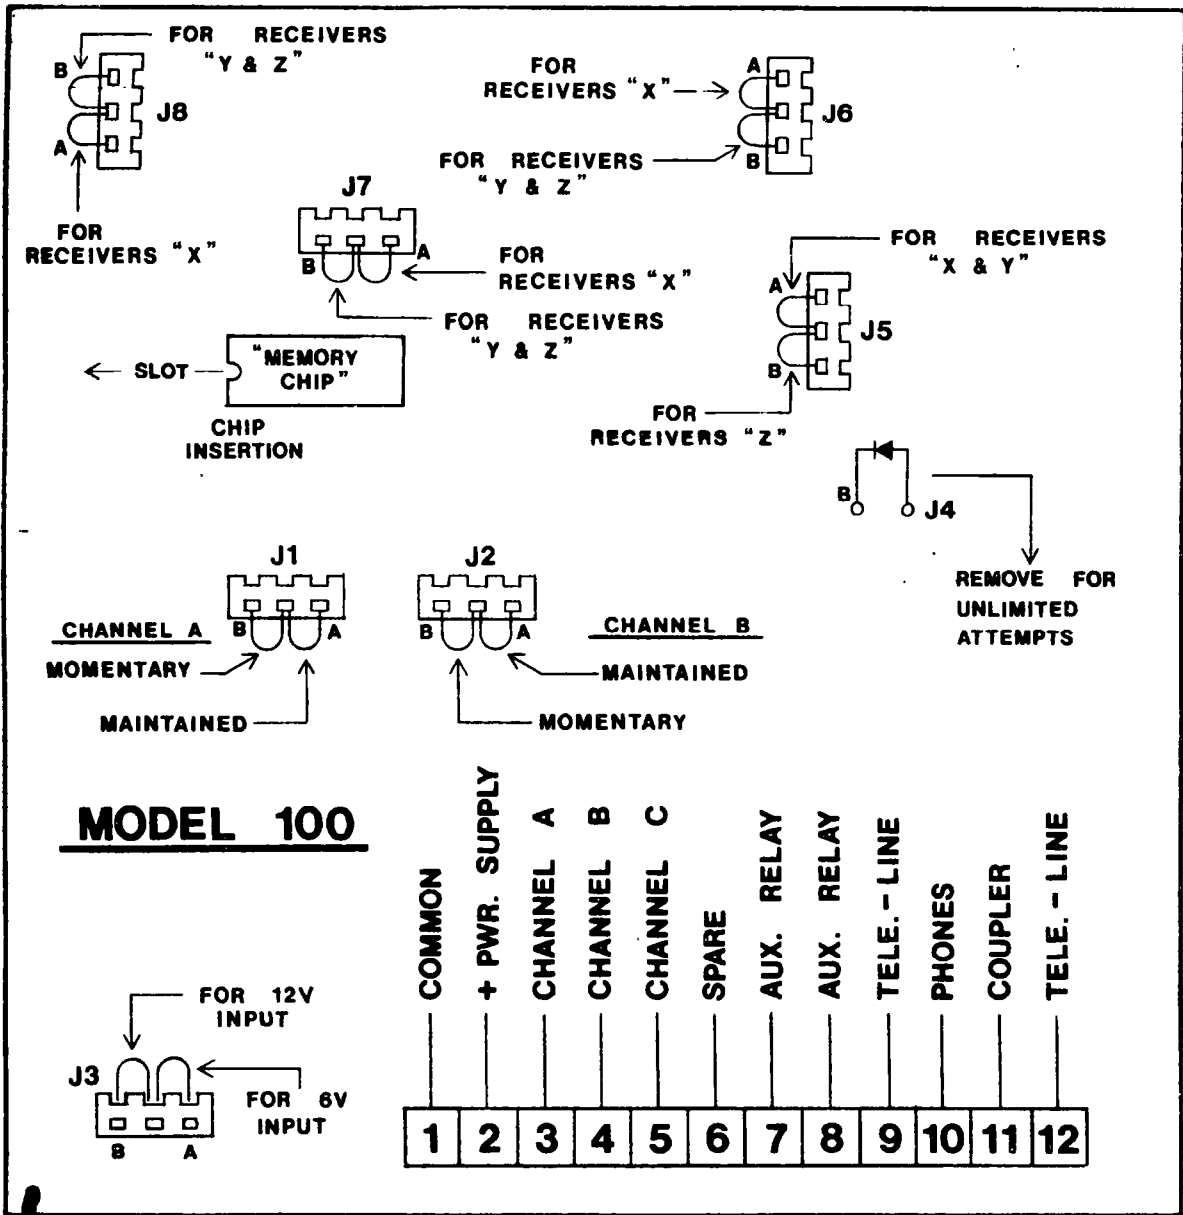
FOR RECEIVERS "Y & Z"

B

J8

A

FOR RECEIVERS "X"

FOR RECEIVERS "X"

A

J6

FOR RECEIVERS "Y & Z"

B

J7

B

A

FOR RECEIVERS "X"

FOR RECEIVERS "Y & Z"

FOR RECEIVERS "X & Y"

A

J5

B

FOR RECEIVERS "Z"

SLOT

"MEMORY CHIP"

CHIP INSERTION

B

J4

REMOVE FOR UNLIMITED ATTEMPTS

J1

B

A

CHANNEL A

MOMENTARY

MAINTAINED

J2

B

A

CHANNEL B

MAINTAINED

MOMENTARY

MODEL 100

FOR 12V INPUT

J3

FOR 6V INPUT

B

A

| COMMON | + PWR. SUPPLY | CHANNEL A | CHANNEL B | CHANNEL C | SPARE | AUX. RELAY | AUX. RELAY | TELE. - LINE | PHONES | COUPLER | TELE. - LINE |
|---|---|---|---|---|---|---|---|---|---|---|---|
| 1 | 2 | 3 | 4 | 5 | 6 | 7 | 8 | 9 | 10 | 11 | 12 |